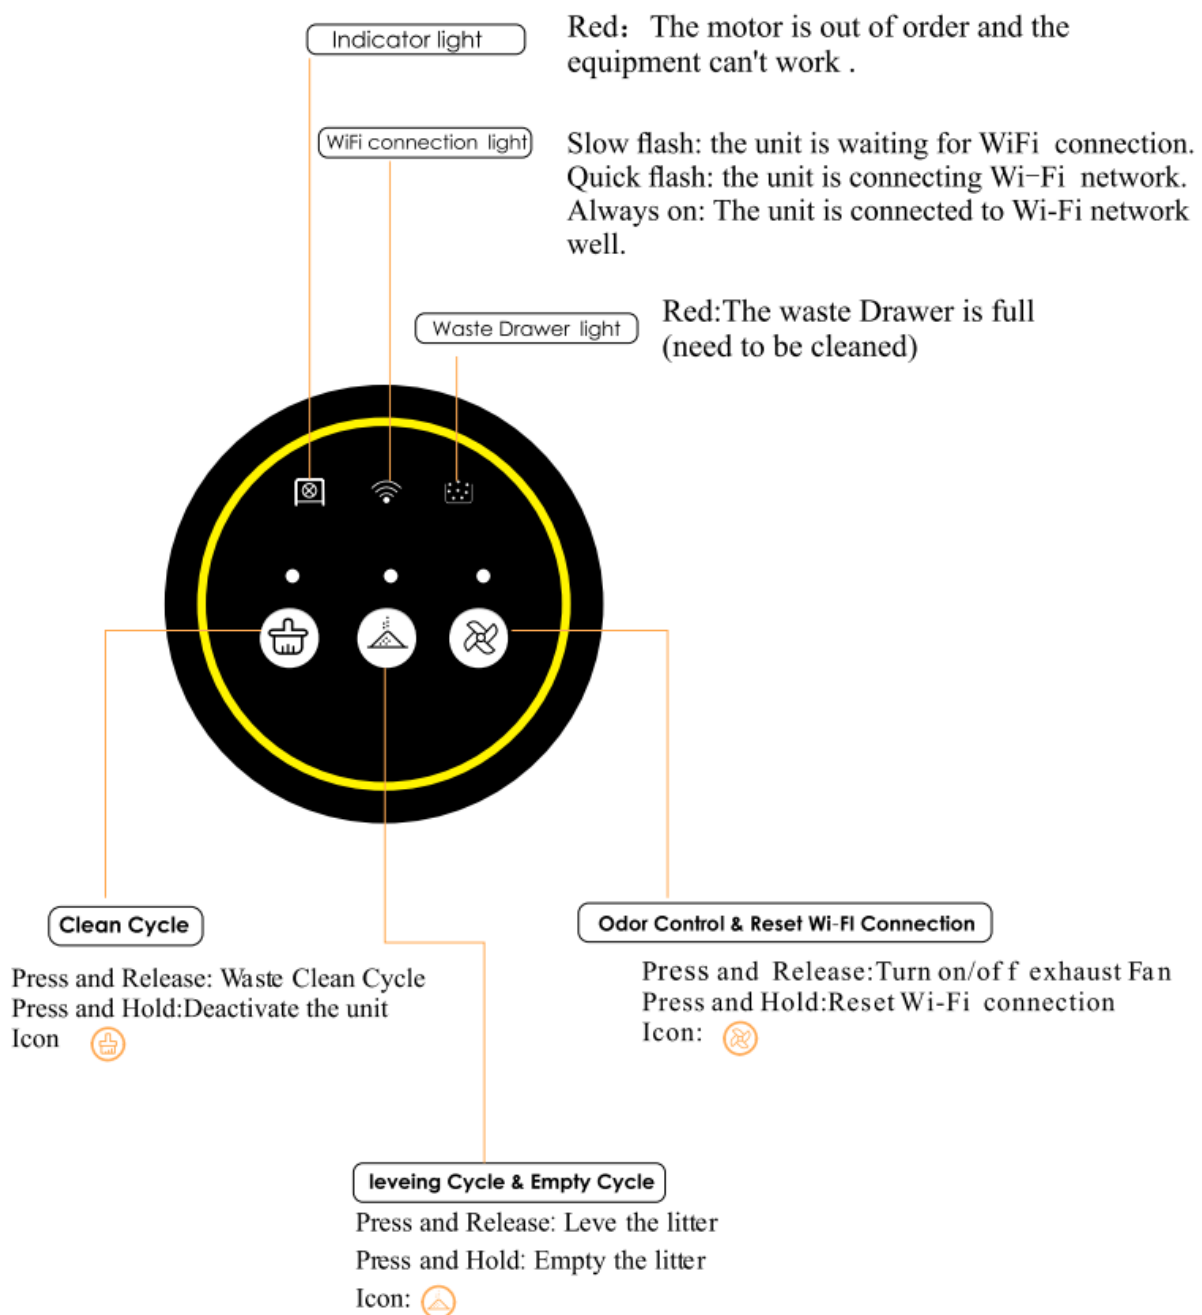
Indicator light

Red: The motor is out of order and the equipment can't work .

WiFi connection light

Slow flash: the unit is waiting for WiFi connection.
Quick flash: the unit is connecting Wi−Fi network.
Always on: The unit is connected to Wi-Fi network well.

Waste Drawer light

Red:The waste Drawer is full (need to be cleaned)

Clean Cycle

Press and Release: Waste Clean Cycle
Press and Hold:Deactivate the unit
Icon

Odor Control & Reset Wi-FI Connection

Press and Release:Turn on/of f exhaust Fan
Press and Hold:Reset Wi-Fi connection
Icon:

leveing Cycle & Empty Cycle

Press and Release: Leve the litter
Press and Hold: Empty the litter
Icon: